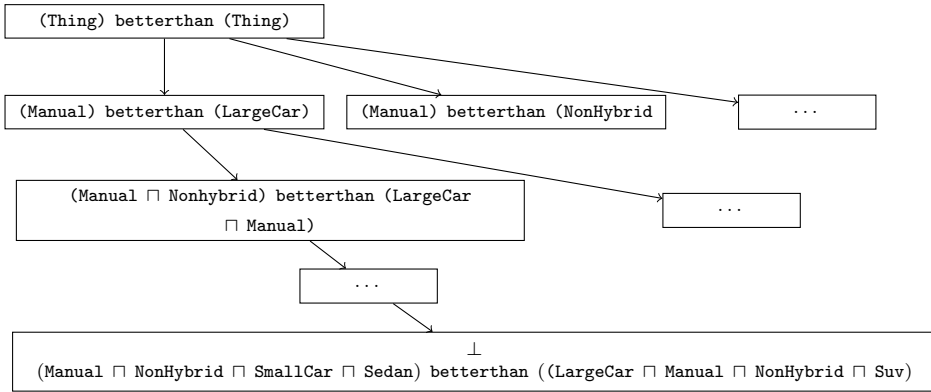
(Thing) betterthan (Thing)

(Manual) betterthan (LargeCar)

(Manual) betterthan (NonHybrid

...

(Manual $\sqcap$ Nonhybrid) betterthan (LargeCar $\sqcap$ Manual)

...

...

$\perp$
(Manual $\sqcap$ NonHybrid $\sqcap$ SmallCar $\sqcap$ Sedan) betterthan ((LargeCar $\sqcap$ Manual $\sqcap$ NonHybrid $\sqcap$ Suv)